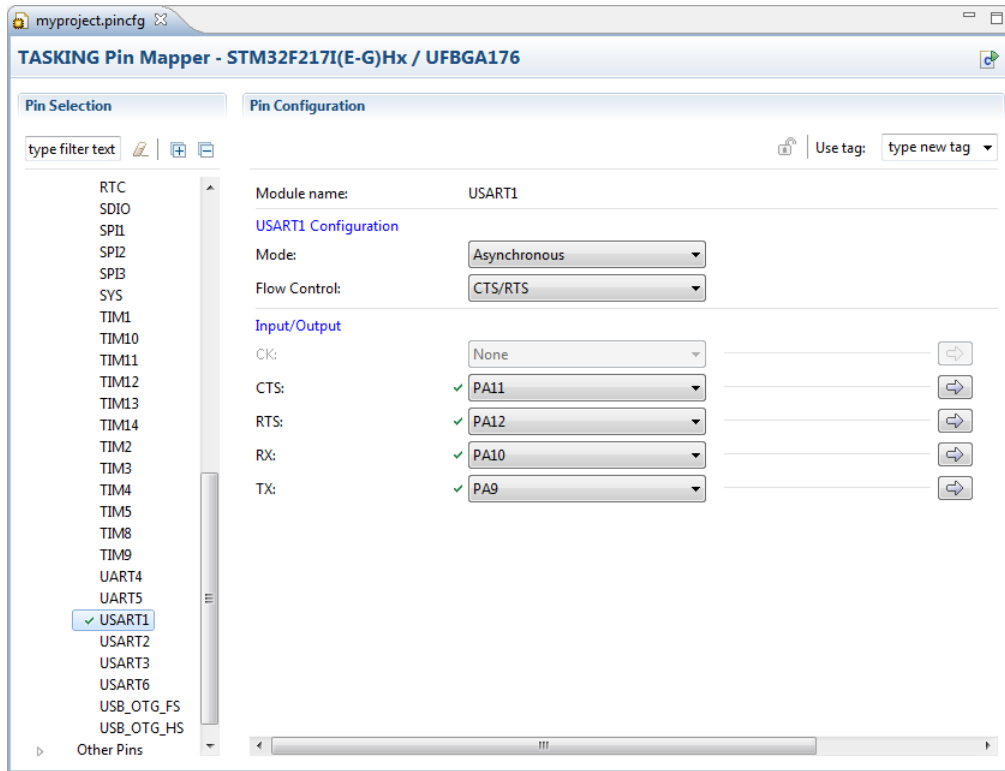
myproject.pincfg

TASKING Pin Mapper - STM32F217I(E-G)Hx / UFBGA176

Pin Selection

type filter text

RTC
SDIO
SPI1
SPI2
SPI3
SYS
TIM1
TIM10
TIM11
TIM12
TIM13
TIM14
TIM2
TIM3
TIM4
TIM5
TIM8
TIM9
UART4
UART5
USART1
USART2
USART3
USART6
USB_OTG_FS
USB_OTG_HS
Other Pins

Pin Configuration

Use tag: type new tag

Module name: USART1

USART1 Configuration

Mode: Asynchronous

Flow Control: CTS/RTS

Input/Output

CK: None

CTS: PA11

RTS: PA12

RX: PA10

TX: PA9